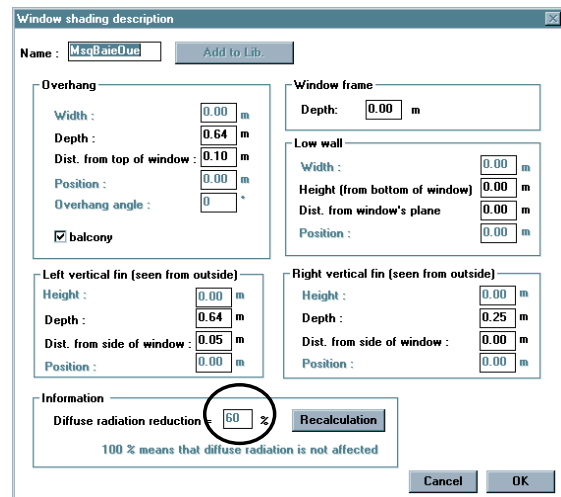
Window shading description

Name : MsqBaieOue Add to Lib.

Overhang
Width : 0.00 m
Depth : 0.64 m
Dist. from top of window : 0.10 m
Position : 0.00 m
Overhang angle : 0 °
balcony

Window frame
Depth: 0.00 m

Low wall
Width : 0.00 m
Height (from bottom of window) 0.00 m
Dist. from window's plane 0.00 m
Position : 0.00 m

Left vertical fin (seen from outside)
Height : 0.00 m
Depth : 0.64 m
Dist. from side of window : 0.05 m
Position : 0.00 m

Right vertical fin (seen from outside)
Height : 0.00 m
Depth : 0.25 m
Dist. from side of window : 0.00 m
Position : 0.00 m

Information
Diffuse radiation reduction = 60 % Recalculation
100 % means that diffuse radiation is not affected

Cancel OK